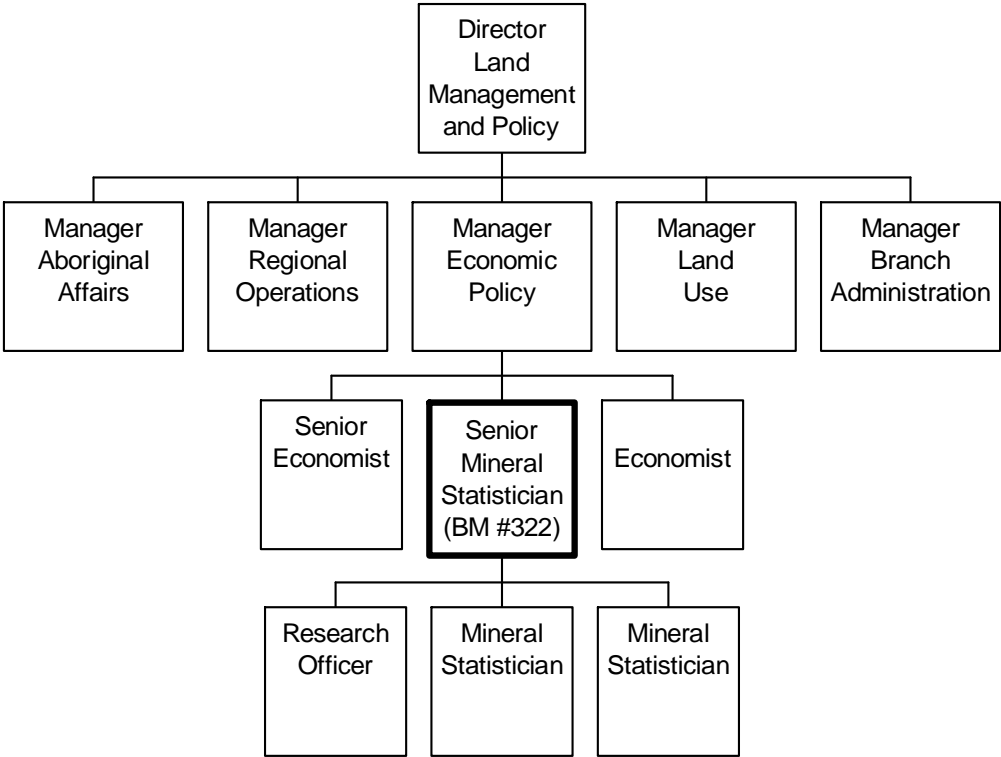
Director Land Management and Policy

Manager Aboriginal Affairs

Manager Regional Operations

Manager Economic Policy

Manager Land Use

Manager Branch Administration

Senior Economist

Senior Mineral Statistician (BM #322)

Economist

Research Officer

Mineral Statistician

Mineral Statistician